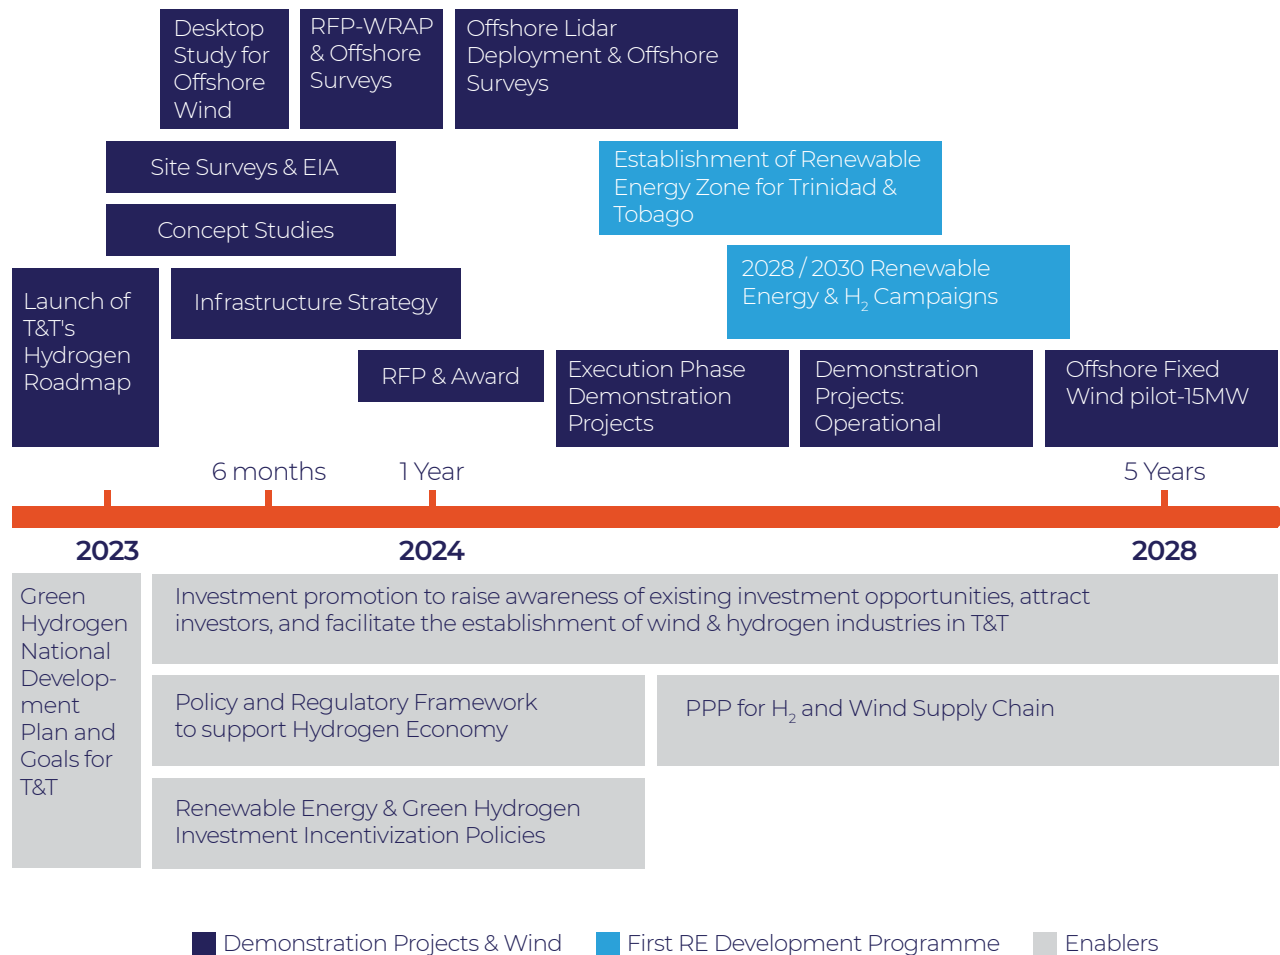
Desktop Study for Offshore Wind

RFP-WRAP & Offshore Surveys

Offshore Lidar Deployment & Offshore Surveys

Site Surveys & EIA

Establishment of Renewable Energy Zone for Trinidad & Tobago

Concept Studies

2028 / 2030 Renewable Energy & $H_2$ Campaigns

Launch of T&T's Hydrogen Roadmap

Infrastructure Strategy

RFP & Award

Execution Phase Demonstration Projects

Demonstration Projects: Operational

Offshore Fixed Wind pilot-15MW

6 months

1 Year

5 Years

2023

2024

2028

Green Hydrogen National Development Plan and Goals for T&T

Investment promotion to raise awareness of existing investment opportunities, attract investors, and facilitate the establishment of wind & hydrogen industries in T&T

Policy and Regulatory Framework to support Hydrogen Economy

PPP for $H_2$ and Wind Supply Chain

Renewable Energy & Green Hydrogen Investment Incentivization Policies

Demonstration Projects & Wind

First RE Development Programme

Enablers